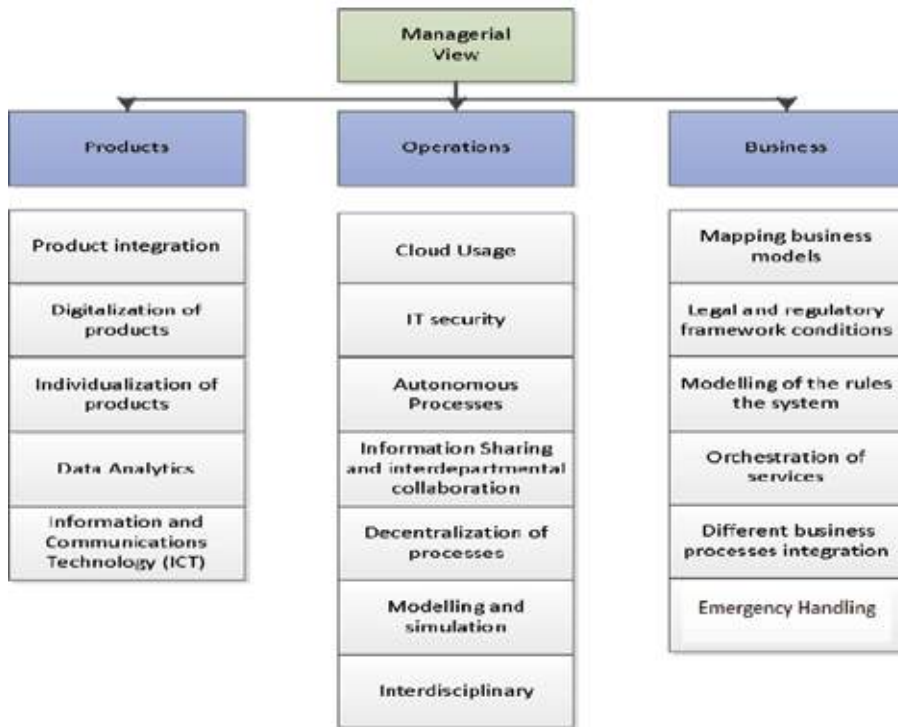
Managerial View

Products

Product integration

Digitalization of products

Individualization of products

Data Analytics

Information and Communications Technology (ICT)

Operations

Cloud Usage

IT security

Autonomous Processes

Information Sharing and interdepartmental collaboration

Decentralization of processes

Modelling and simulation

Interdisciplinary

Business

Mapping business models

Legal and regulatory framework conditions

Modelling of the rules the system

Orchestration of services

Different business processes integration

Emergency Handling